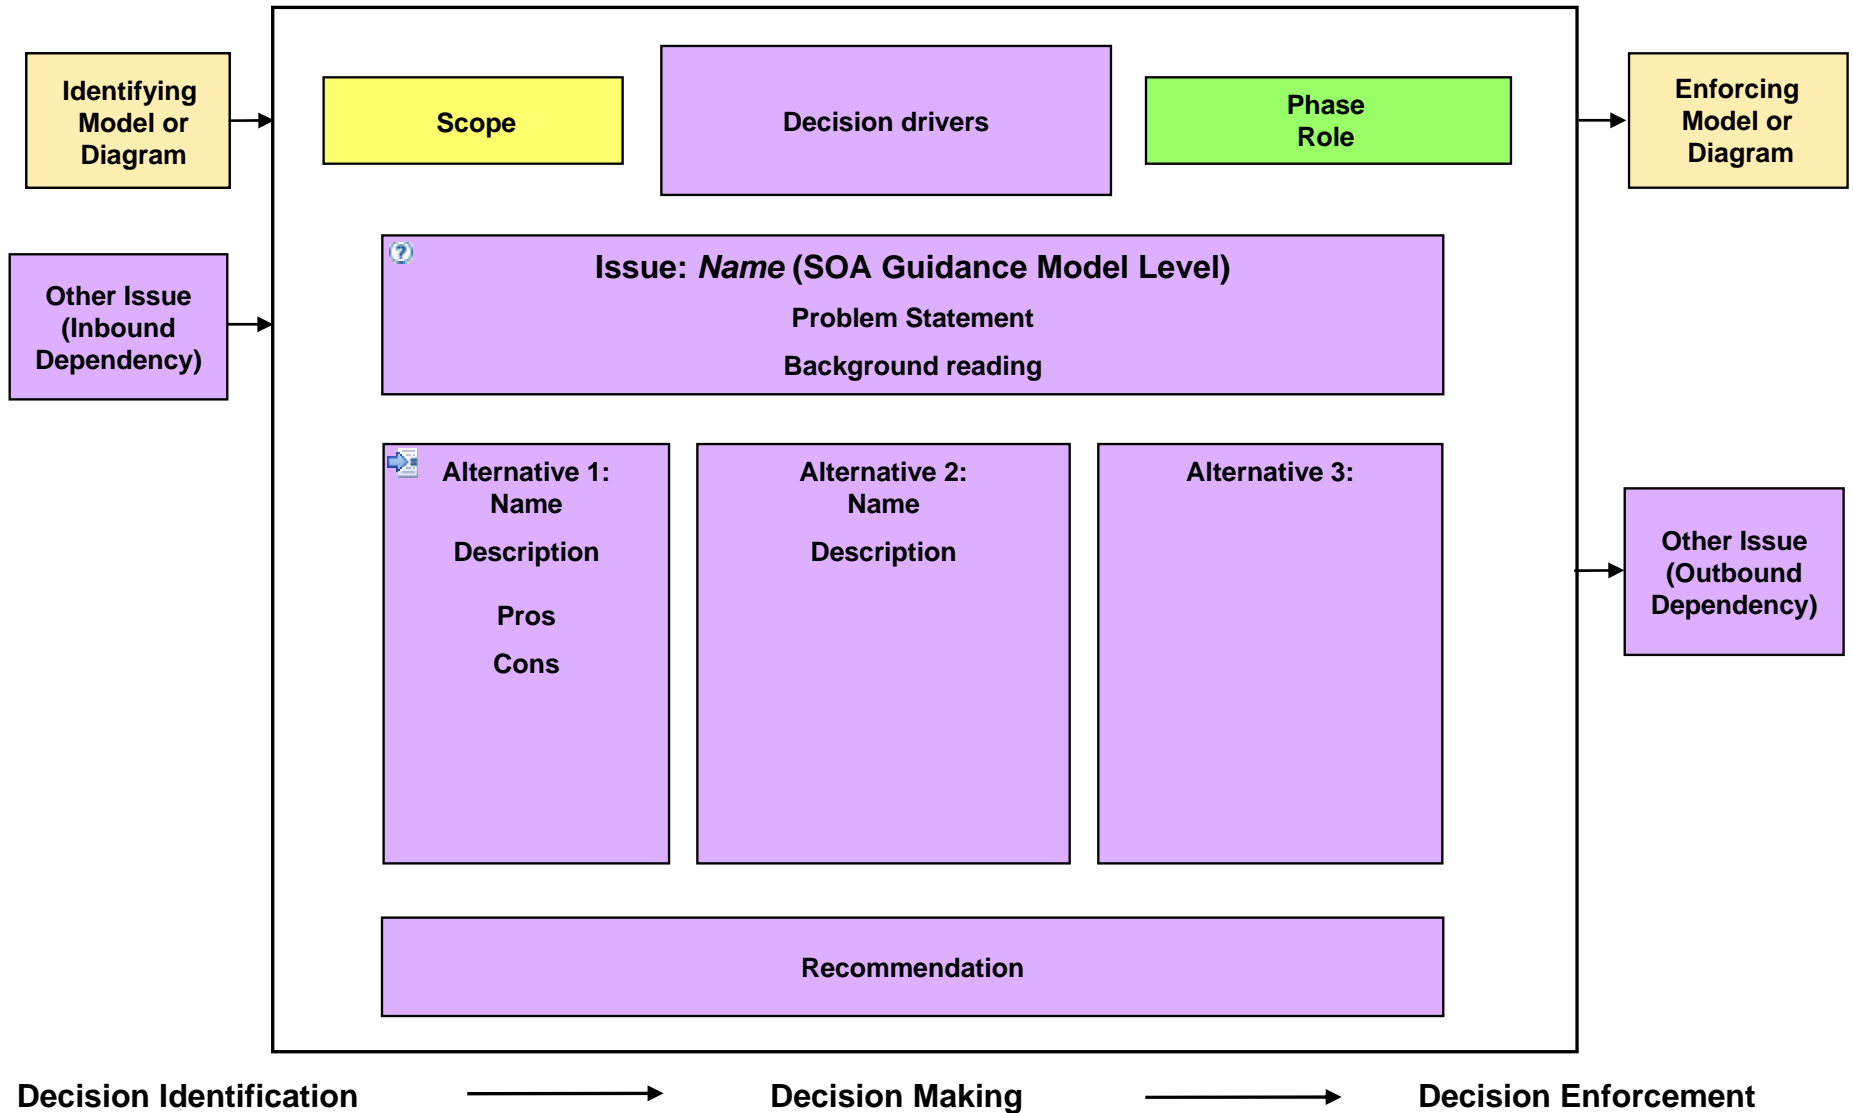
Identifying Model or Diagram

Other Issue (Inbound Dependency)

Scope

Decision drivers

Phase
Role

Enforcing Model or Diagram

Issue: *Name* (SOA Guidance Model Level)

Problem Statement

Background reading

Alternative 1: Name

Description

Pros

Cons

Alternative 2: Name

Description

Alternative 3:

Other Issue (Outbound Dependency)

Recommendation

Decision Identification

Decision Making

Decision Enforcement